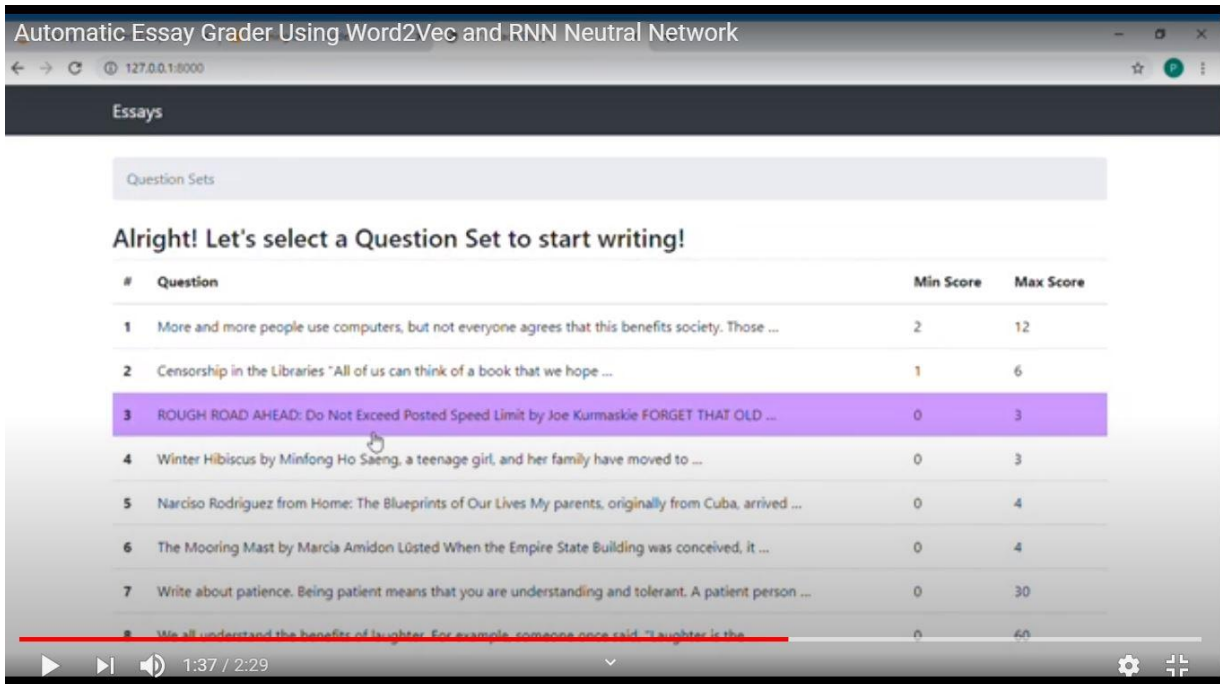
Automatic Essay Grader Using Word2Vec and RNN Neutral Network

127.0.0.1:8000

Essays

Question Sets

Alright! Let's select a Question Set to start writing!

| # | Question | Min Score | Max Score |
|---|---|---|---|
| 1 | More and more people use computers, but not everyone agrees that this benefits society. Those ... | 2 | 12 |
| 2 | Censorship in the Libraries "All of us can think of a book that we hope ... | 1 | 6 |
| 3 | ROUGH ROAD AHEAD: Do Not Exceed Posted Speed Limit by Joe Kurmaskie FORGET THAT OLD ... | 0 | 3 |
| 4 | Winter Hibiscus by Minfong Ho Saeng, a teenage girl, and her family have moved to ... | 0 | 3 |
| 5 | Narciso Rodriguez from Home: The Blueprints of Our Lives My parents, originally from Cuba, arrived ... | 0 | 4 |
| 6 | The Mooring Mast by Marcia Amidon Lüsted When the Empire State Building was conceived, it ... | 0 | 4 |
| 7 | Write about patience. Being patient means that you are understanding and tolerant. A patient person ... | 0 | 30 |
| 8 | We all understand the benefits of laughter. For example, someone once said, "Laughter is the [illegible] | 0 | 60 |

1:37 / 2:29